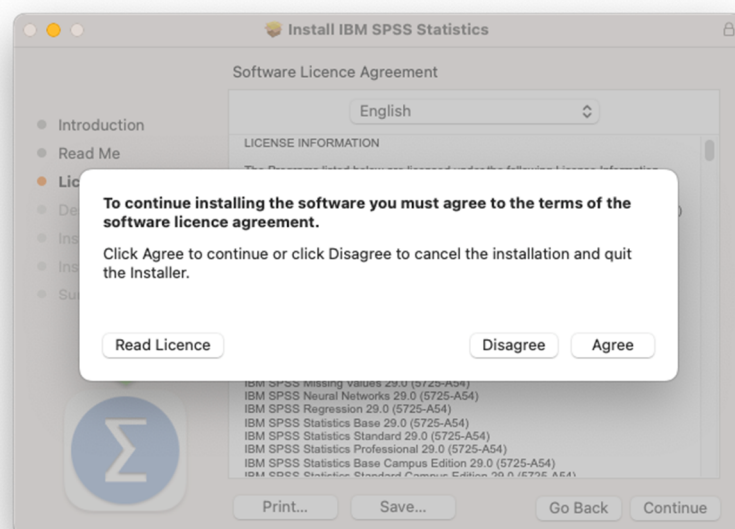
Install IBM SPSS Statistics

Software Licence Agreement

English

Introduction
Read Me
Lic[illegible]
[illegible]
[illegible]
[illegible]
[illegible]

LICENSE INFORMATION

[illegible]

To continue installing the software you must agree to the terms of the software licence agreement.

Click Agree to continue or click Disagree to cancel the installation and quit the Installer.

Read Licence

Disagree

Agree

IBM SPSS Missing Values 29.0 (5725-A54)
IBM SPSS Neural Networks 29.0 (5725-A54)
IBM SPSS Regression 29.0 (5725-A54)
IBM SPSS Statistics Base 29.0 (5725-A54)
IBM SPSS Statistics Standard 29.0 (5725-A54)
IBM SPSS Statistics Professional 29.0 (5725-A54)
IBM SPSS Statistics Base Campus Edition 29.0 (5725-A54)
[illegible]

Print...

Save...

Go Back

Continue